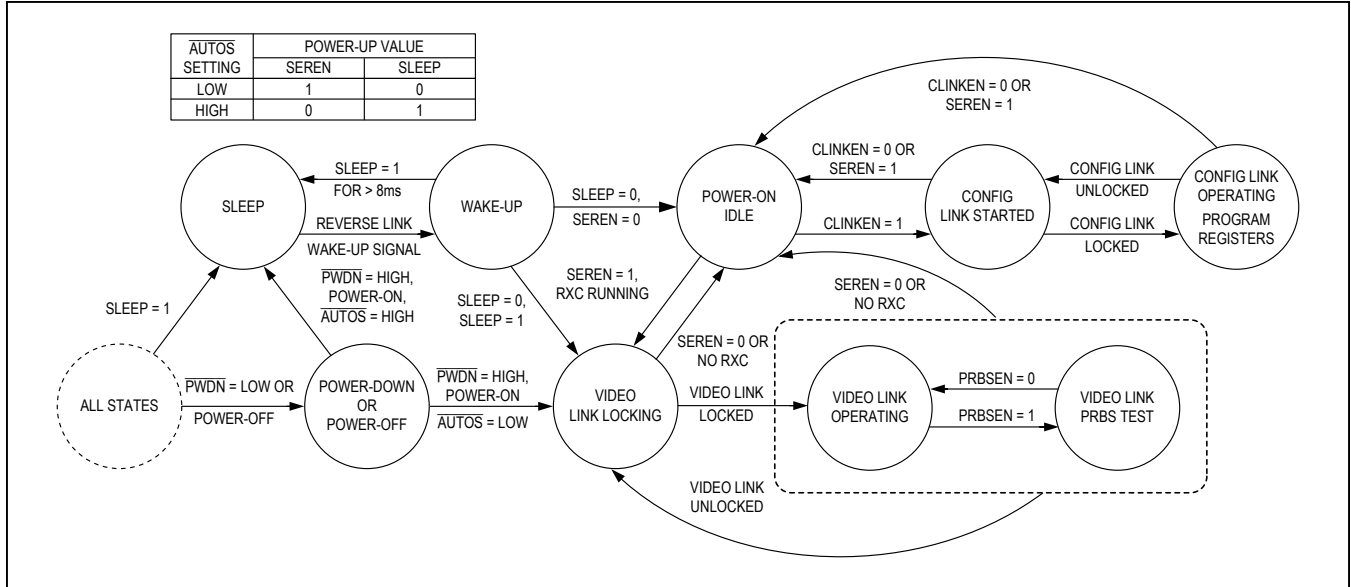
| $\overline{\text{AUTOS}}$ SETTING | POWER-UP VALUE SEREN | SLEEP |
|---|---|---|
| LOW | 1 | 0 |
| HIGH | 0 | 1 |

CLINKEN = 0 OR SEREN = 1

SLEEP = 1 FOR > 8ms

SLEEP

WAKE-UP

REVERSE LINK WAKE-UP SIGNAL

SLEEP = 0, SEREN = 0

POWER-ON IDLE

CLINKEN = 0 OR SEREN = 1

CLINKEN = 1

CONFIG LINK STARTED

CONFIG LINK UNLOCKED

CONFIG LINK LOCKED

CONFIG LINK OPERATING PROGRAM REGISTERS

SLEEP = 1

$\overline{\text{PWDN}}$ = HIGH, POWER-ON, $\overline{\text{AUTOS}}$ = HIGH

SLEEP = 0, SLEEP = 1

SEREN = 1, RXC RUNNING

SEREN = 0 OR NO RXC

SEREN = 0 OR NO RXC

ALL STATES

$\overline{\text{PWDN}}$ = LOW OR POWER-OFF

POWER-DOWN OR POWER-OFF

$\overline{\text{PWDN}}$ = HIGH, POWER-ON $\overline{\text{AUTOS}}$ = LOW

VIDEO LINK LOCKING

VIDEO LINK LOCKED

VIDEO LINK OPERATING

PRBSEN = 0

PRBSEN = 1

VIDEO LINK PRBS TEST

VIDEO LINK UNLOCKED